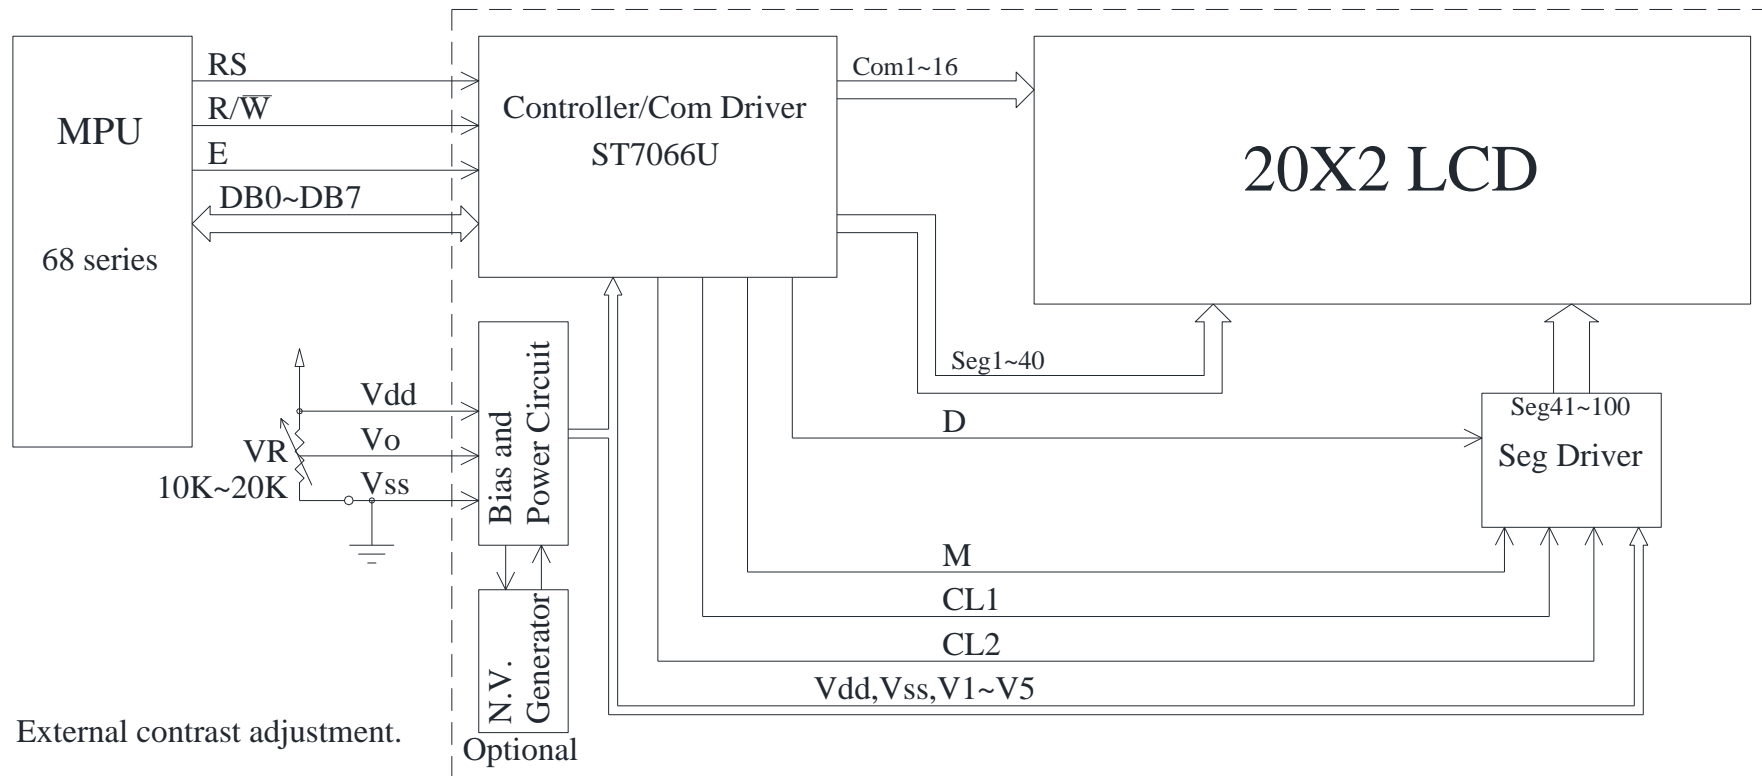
MPU

68 series

RS

R/$\overline{W}$

E

DB0~DB7

Controller/Com Driver
ST7066U

Com1~16

20X2 LCD

Vdd

Vo

Vss

VR
10K~20K

Bias and
Power Circuit

N.V.
Generator

Optional

Seg1~40

D

Seg41~100

Seg Driver

M

CL1

CL2

Vdd,Vss,V1~V5

External contrast adjustment.